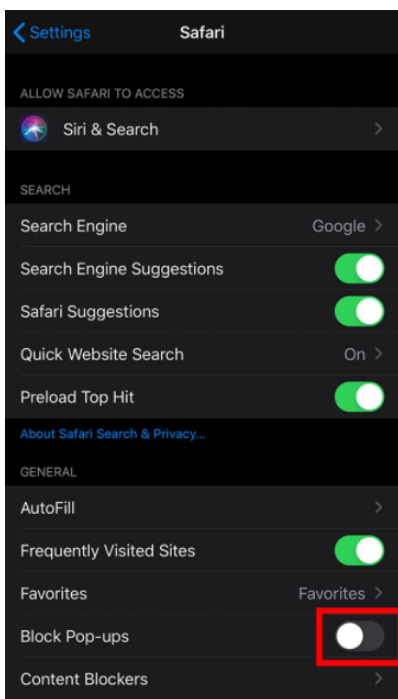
Settings Safari

ALLOW SAFARI TO ACCESS

Siri & Search

SEARCH

Search Engine Google

Search Engine Suggestions

Safari Suggestions

Quick Website Search On

Preload Top Hit

About Safari Search & Privacy...

GENERAL

AutoFill

Frequently Visited Sites

Favorites Favorites

Block Pop-ups

Content Blockers